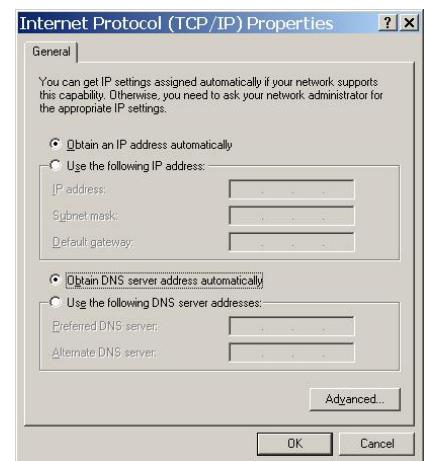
Internet Protocol (TCP/IP) Properties ? X

General

You can get IP settings assigned automatically if your network supports this capability. Otherwise, you need to ask your network administrator for the appropriate IP settings.

Obtain an IP address automatically

Use the following IP address:

IP address:

Subnet mask:

Default gateway:

Obtain DNS server address automatically

Use the following DNS server addresses:

Preferred DNS server:

Alternate DNS server:

Advanced...

OK

Cancel